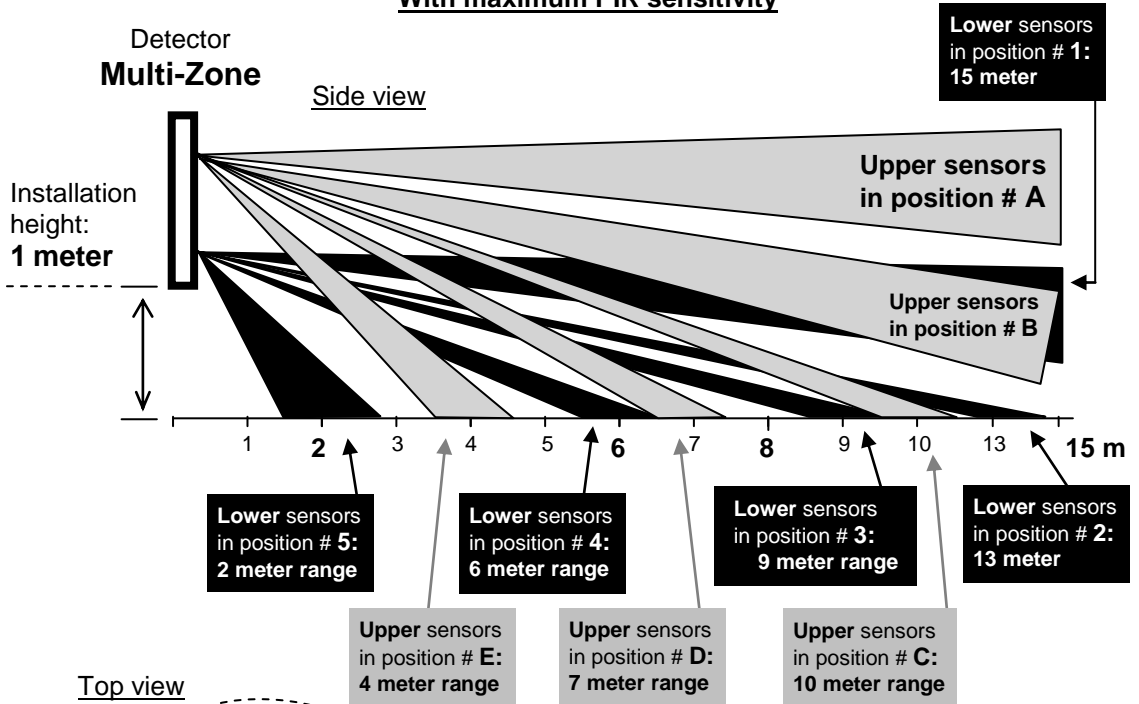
With maximum PIR sensitivity

Detector
Multi-Zone

Side view

Lower sensors in position # 1: 15 meter

Upper sensors in position # A

Installation height: 1 meter

Upper sensors in position # B

1 2 3 4 5 6 7 8 9 10 13 15 m

Lower sensors in position # 5: 2 meter range

Lower sensors in position # 4: 6 meter range

Lower sensors in position # 3: 9 meter range

Lower sensors in position # 2: 13 meter

Upper sensors in position # E: 4 meter range

Upper sensors in position # D: 7 meter range

Upper sensors in position # C: 10 meter range

Top view